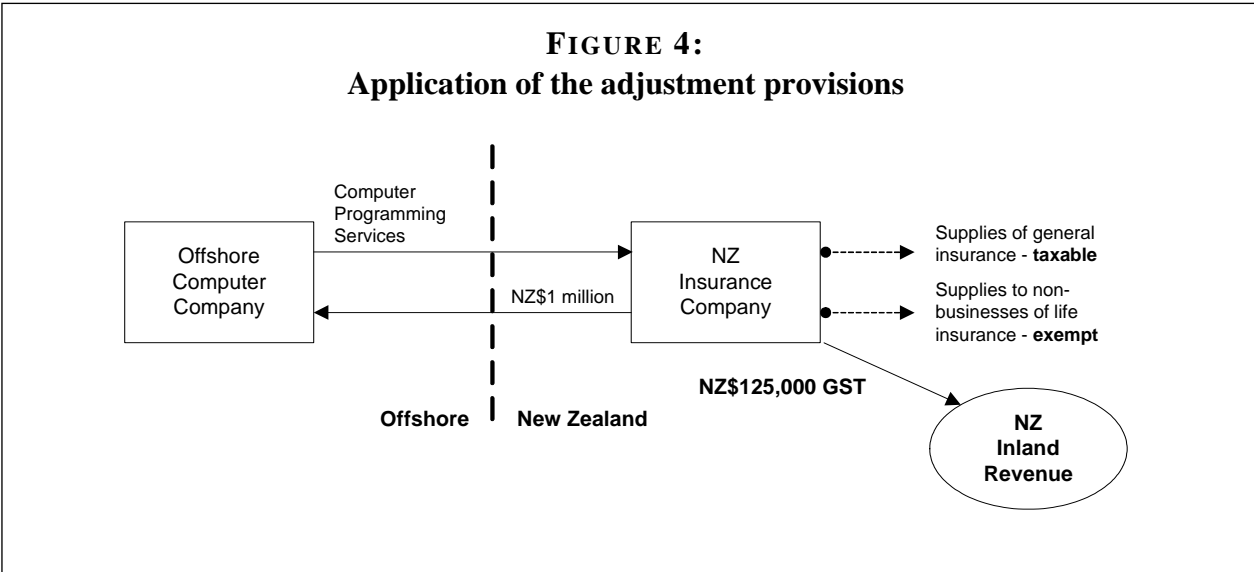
FIGURE 4:
Application of the adjustment provisions

Offshore Computer Company

Computer Programming Services

NZ$1 million

NZ Insurance Company

Supplies of general insurance - **taxable**

Supplies to non-businesses of life insurance - **exempt**

**NZ$125,000 GST**

**NZ Inland Revenue**

**Offshore**

**New Zealand**